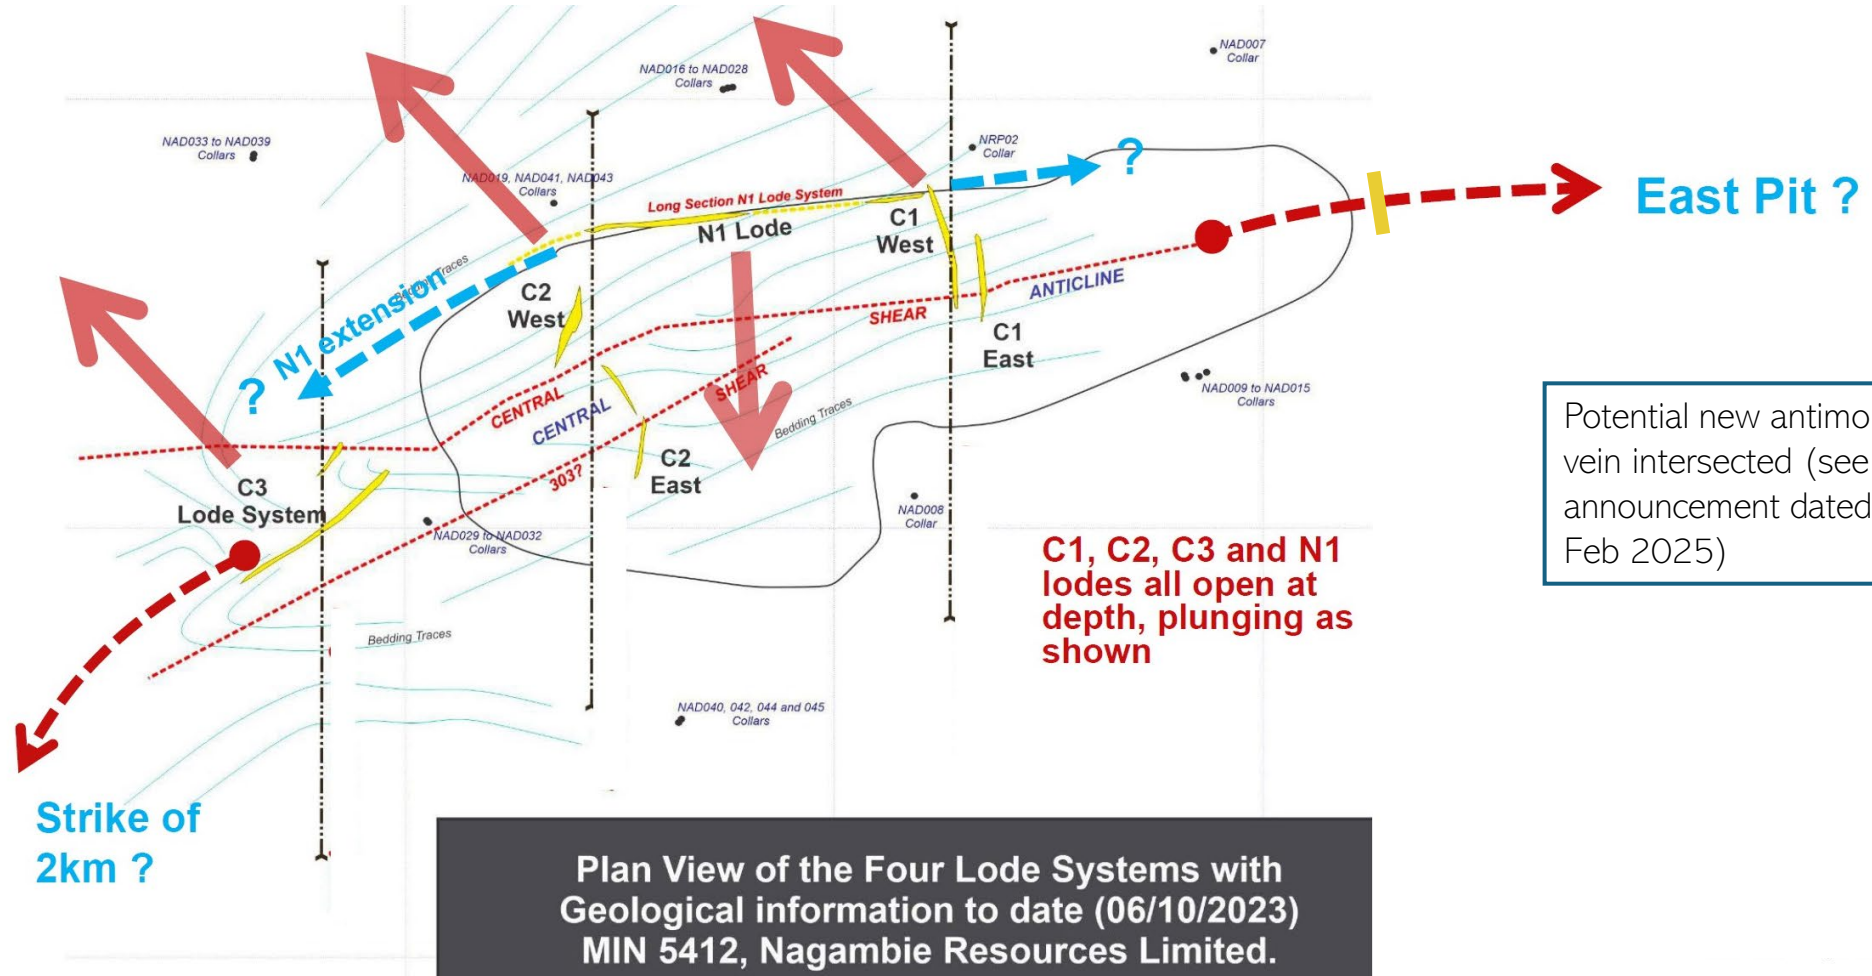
NAD007
Collar

NAD016 to NAD028
Collars

NAD033 to NAD039
Collars

NRP02
Collar

NAD019, NAD041, NAD043
Collars

Long Section N1 Lode System

N1 Lode

C1
West

?

East Pit ?

Traces

N1 extension

C2
West

ANTICLINE

SHEAR

C1
East

?

CENTRAL

CENTRAL

SHEAR

Bedding Traces

NAD009 to NAD015
Collars

Potential new antimo
vein intersected (see
announcement dated
Feb 2025)

C3
Lode System

303?

C2
East

NAD008
Collar

NAD029 to NAD032
Collars

C1, C2, C3 and N1 lodes all open at depth, plunging as shown

Bedding Traces

NAD040, 042, 044 and 045
Collars

Strike of
2km ?

Plan View of the Four Lode Systems with
Geological information to date (06/10/2023)
MIN 5412, Nagambie Resources Limited.